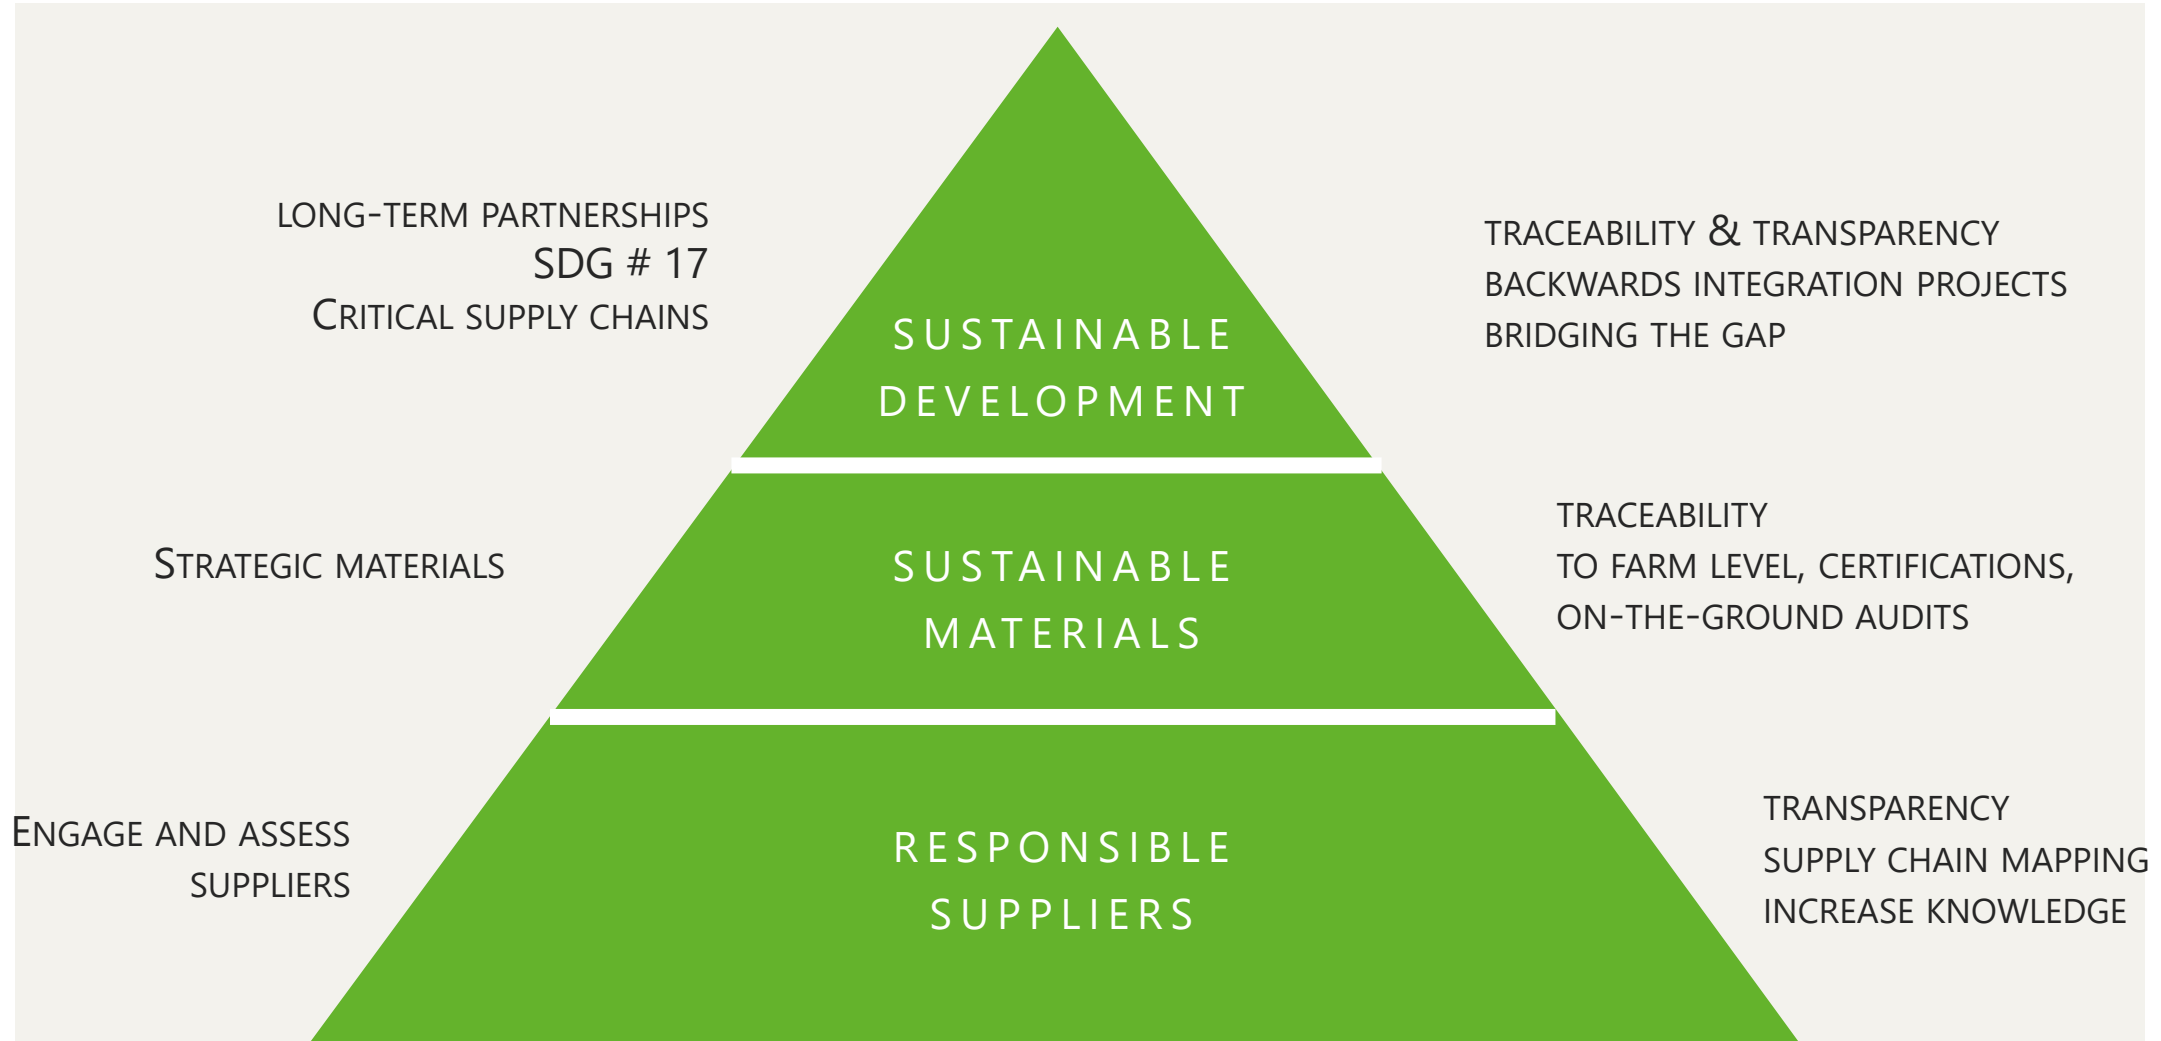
LONG-TERM PARTNERSHIPS
SDG # 17
CRITICAL SUPPLY CHAINS

SUSTAINABLE DEVELOPMENT

TRACEABILITY & TRANSPARENCY
BACKWARDS INTEGRATION PROJECTS
BRIDGING THE GAP

STRATEGIC MATERIALS

SUSTAINABLE MATERIALS

TRACEABILITY
TO FARM LEVEL, CERTIFICATIONS, ON-THE-GROUND AUDITS

ENGAGE AND ASSESS SUPPLIERS

RESPONSIBLE SUPPLIERS

TRANSPARENCY
SUPPLY CHAIN MAPPING
INCREASE KNOWLEDGE